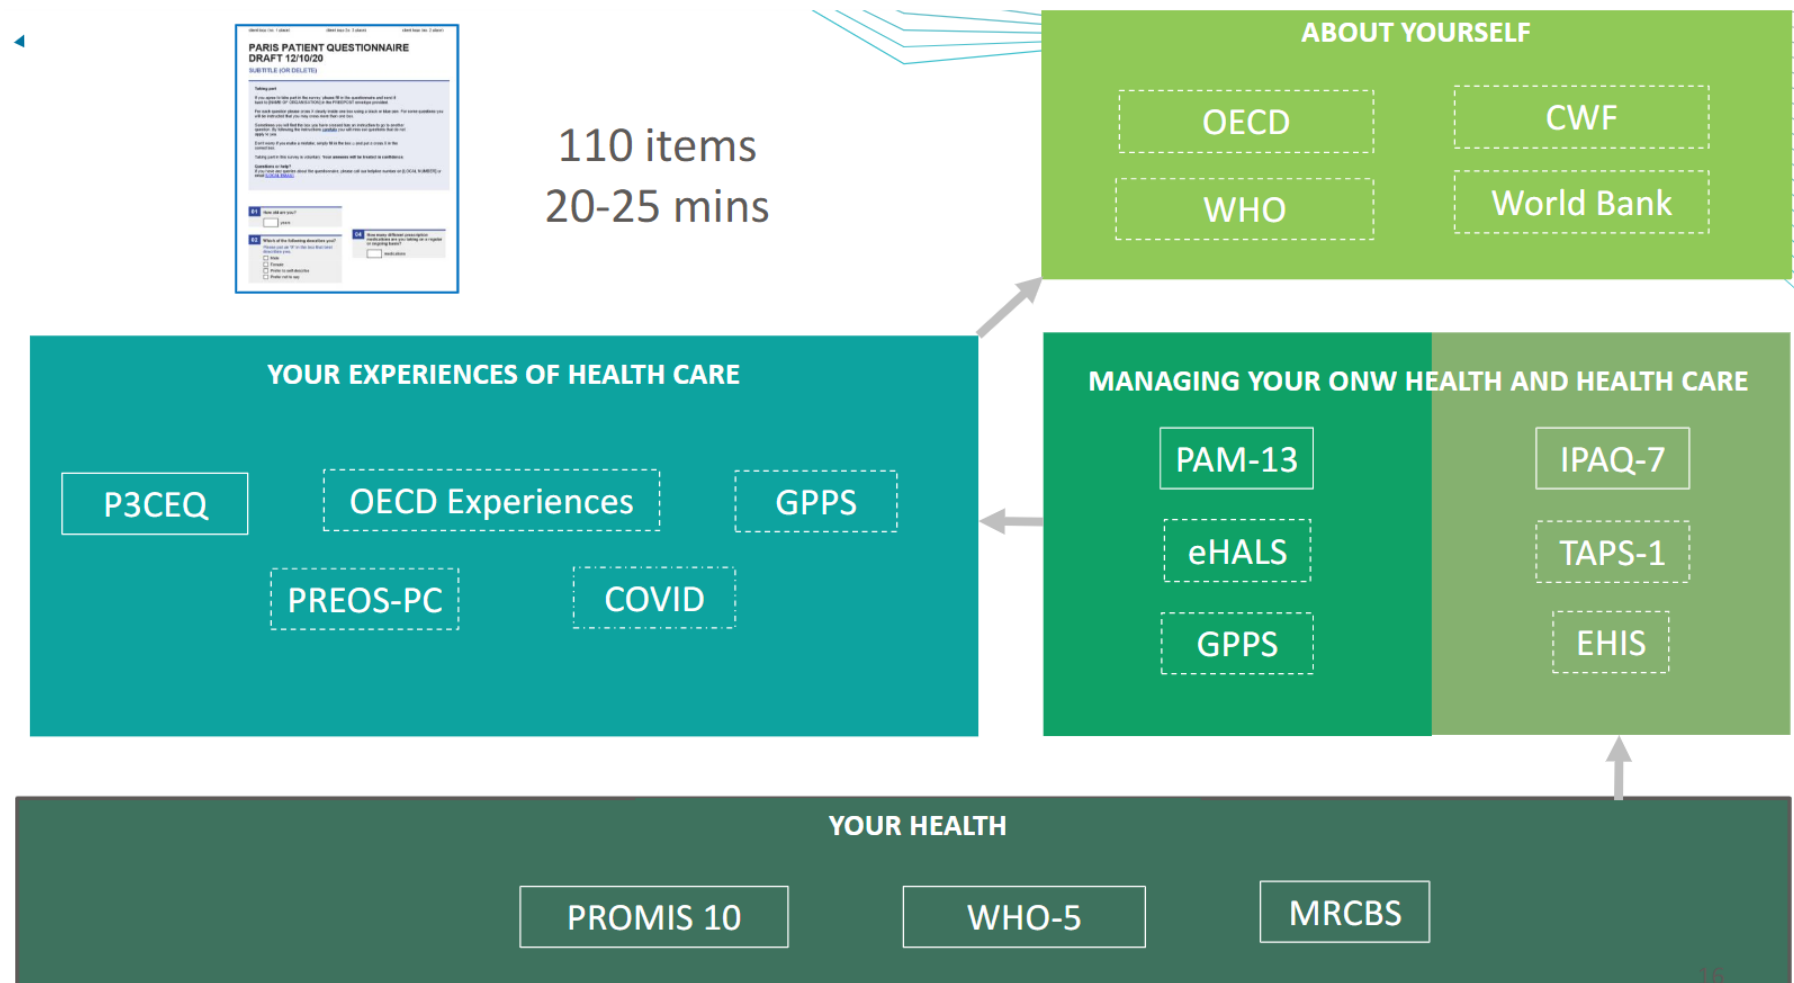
PARIS PATIENT QUESTIONNAIRE
DRAFT 12/10/20
SUBTITLE (OR DELETE)

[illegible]

110 items
20-25 mins

ABOUT YOURSELF

OECD

CWF

WHO

World Bank

YOUR EXPERIENCES OF HEALTH CARE

P3CEQ

OECD Experiences

GPPS

PREOS-PC

COVID

MANAGING YOUR ONW HEALTH AND HEALTH CARE

PAM-13

IPAQ-7

eHALS

TAPS-1

GPPS

EHIS

YOUR HEALTH

PROMIS 10

WHO-5

MRCBS